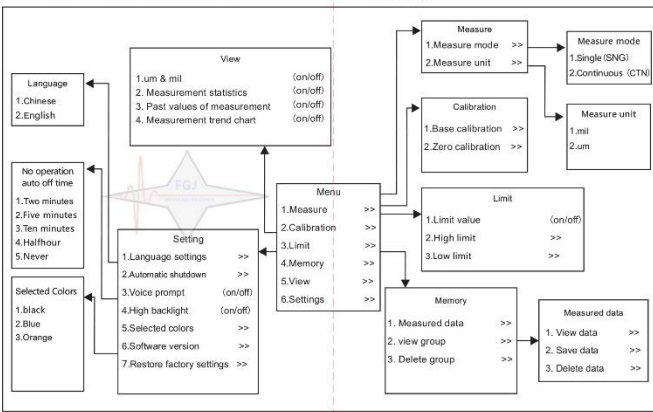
Language
1.Chinese
2.English

View
1.um & mil (on/off)
2. Measurement statistics (on/off)
3. Past values of measurement (on/off)
4. Measurement trend chart (on/off)

Measure
1.Measure mode >>
2.Measure unit >>

Measure mode
1.Single (SNG)
2.Continuous (CTN)

Calibration
1.Base calibration >>
2.Zero calibration >>

Measure unit
1.mil
2.um

No operation auto off time
1.Two minutes
2.Five minutes
3.Ten minutes
4.Halfhour
5.Never

FGJ

Menu
1.Measure >>
2.Calibration >>
3.Limit >>
4.Memory >>
5.View >>
6.Settings >>

Limit
1.Limit value (on/off)
2.High limit >>
3.Low limit >>

Setting
1.Language settings >>
2.Automatic shutdown >>
3.Voice prompt (on/off)
4.High backlight (on/off)
5.Selected colors >>
6.Software version >>
7.Restore factory settings >>

Selected Colors
1.black
2.Blue
3.Orange

Memory
1. Measured data >>
2. view group >>
3. Delete group >>

Measured data
1. View data >>
2. Save data >>
3. Delete data >>